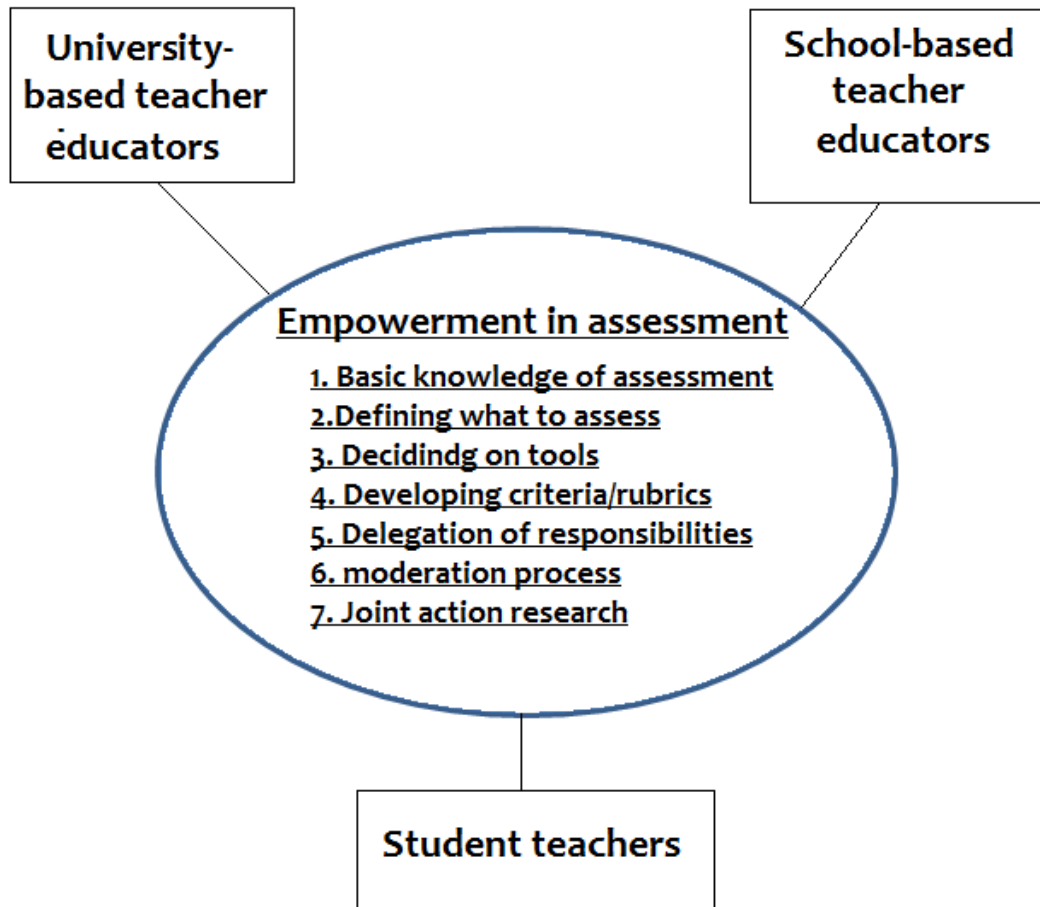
University-based teacher educators

School-based teacher educators

Empowerment in assessment

1. Basic knowledge of assessment
2.Defining what to assess
3. Decidindg on tools
4. Developing criteria/rubrics
5. Delegation of responsibilities
6. moderation process
7. Joint action research

Student teachers